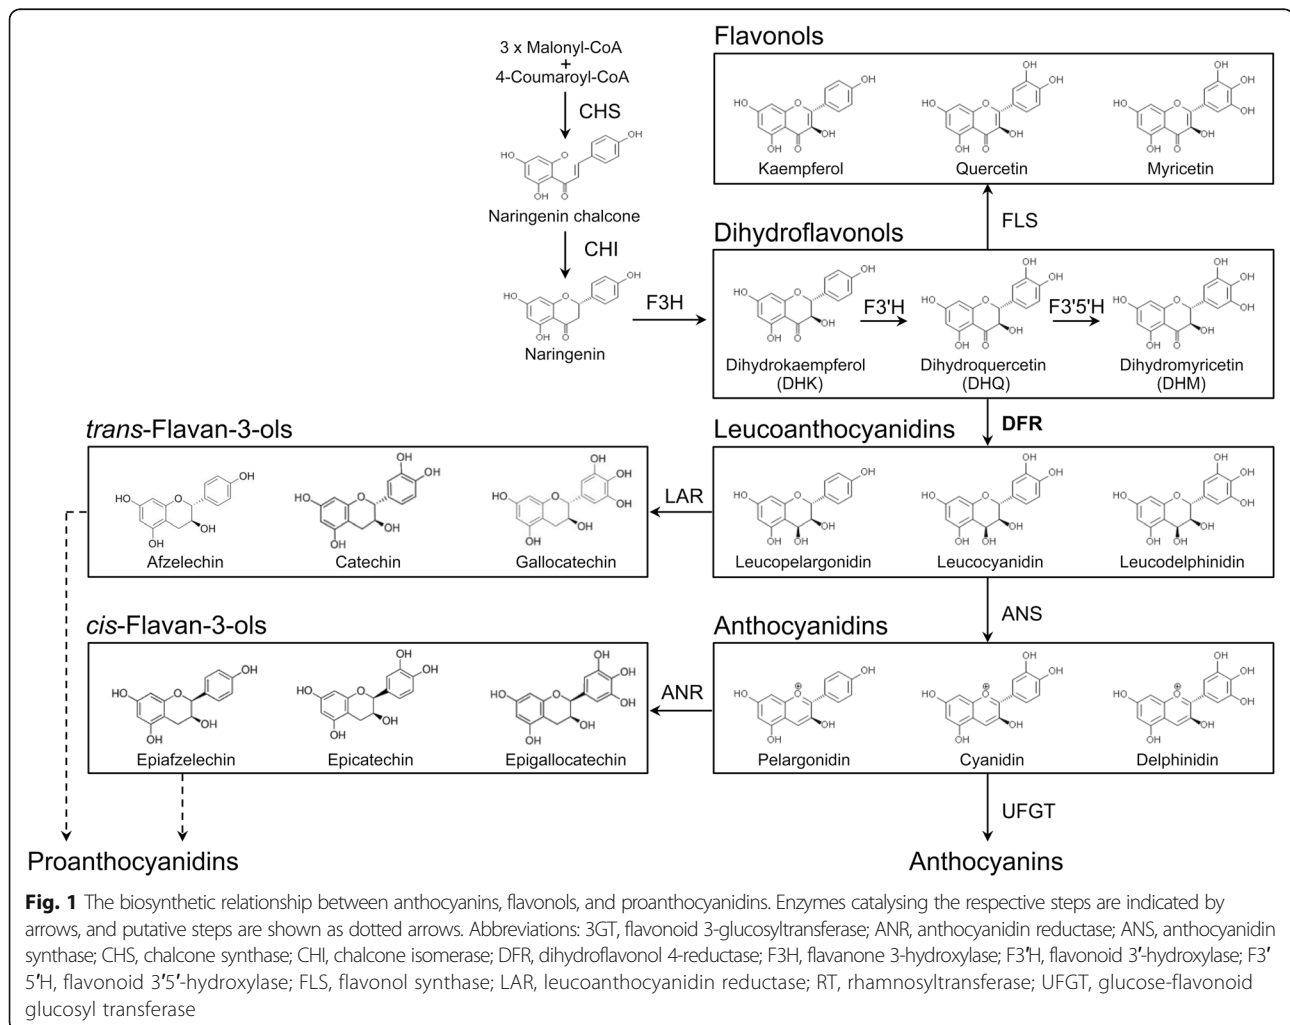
3 x Malonyl-CoA
+
4-Coumaroyl-CoA

CHS

Naringenin chalcone

CHI

Naringenin

F3H

Flavonols

Kaempferol

Quercetin

Myricetin

FLS

Dihydroflavonols

Dihydrokaempferol (DHK)

F3'H

Dihydroquercetin (DHQ)

F3'5'H

Dihydromyricetin (DHM)

DFR

*trans*-Flavan-3-ols

Afzelechin

Catechin

Gallocatechin

LAR

Leucoanthocyanidins

Leucopelargonidin

Leucocyanidin

Leucodelphinidin

ANS

*cis*-Flavan-3-ols

Epiafzelechin

Epicatechin

Epigallocatechin

ANR

Anthocyanidins

Pelargonidin

Cyanidin

Delphinidin

UFGT

Proanthocyanidins

Anthocyanins

**Fig. 1** The biosynthetic relationship between anthocyanins, flavonols, and proanthocyanidins. Enzymes catalysing the respective steps are indicated by arrows, and putative steps are shown as dotted arrows. Abbreviations: 3GT, flavonoid 3-glucosyltransferase; ANR, anthocyanidin reductase; ANS, anthocyanidin synthase; CHS, chalcone synthase; CHI, chalcone isomerase; DFR, dihydroflavonol 4-reductase; F3H, flavanone 3-hydroxylase; F3′H, flavonoid 3′-hydroxylase; F3′5′H, flavonoid 3′5′-hydroxylase; FLS, flavonol synthase; LAR, leucoanthocyanidin reductase; RT, rhamnosyltransferase; UFGT, glucose-flavonoid glucosyl transferase